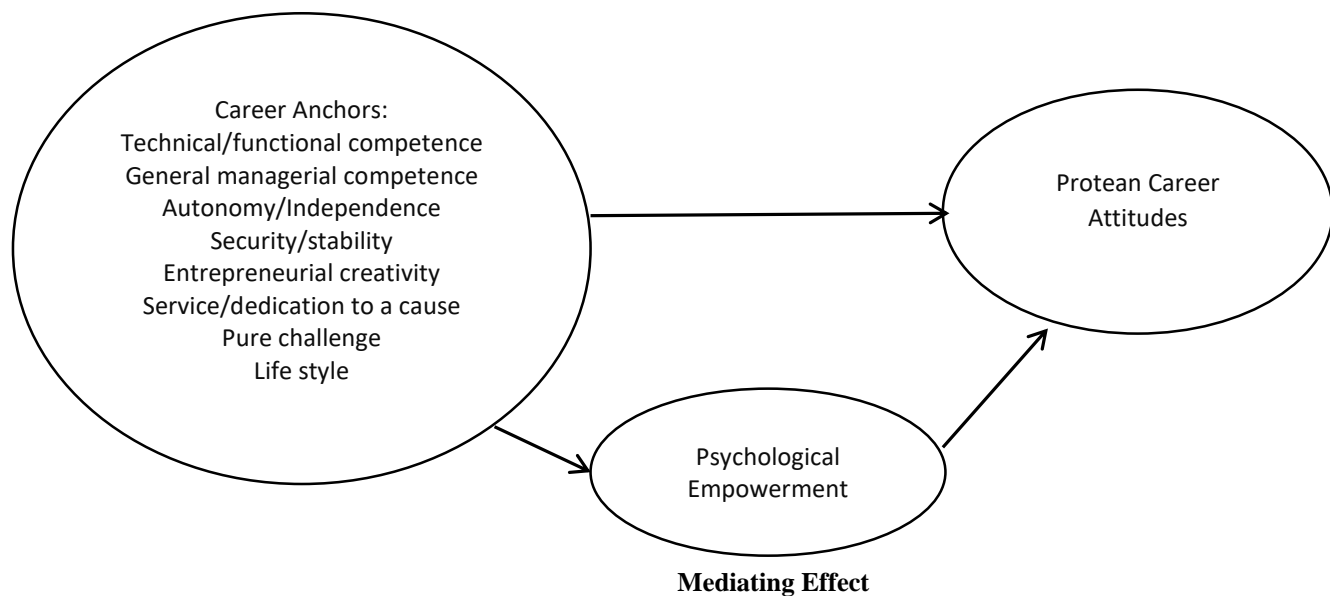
Career Anchors:
Technical/functional competence
General managerial competence
Autonomy/Independence
Security/stability
Entrepreneurial creativity
Service/dedication to a cause
Pure challenge
Life style

Protean Career Attitudes

Psychological Empowerment

**Mediating Effect**